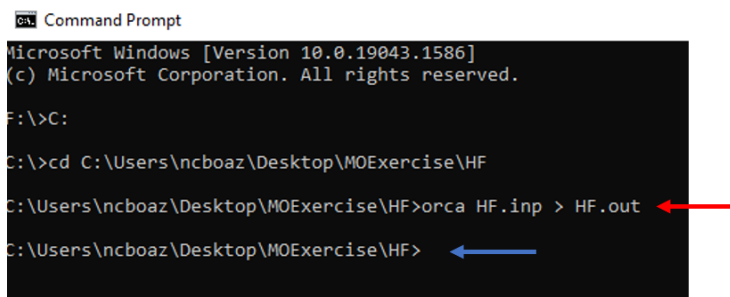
Command Prompt

Microsoft Windows [Version 10.0.19043.1586]
(c) Microsoft Corporation. All rights reserved.

F:\>C:

C:\>cd C:\Users\ncboaz\Desktop\MOExercise\HF

C:\Users\ncboaz\Desktop\MOExercise\HF>orca HF.inp > HF.out

C:\Users\ncboaz\Desktop\MOExercise\HF>